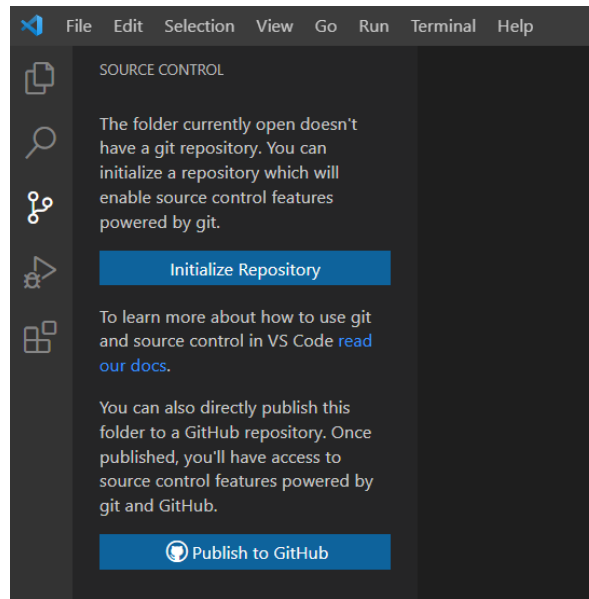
File Edit Selection View Go Run Terminal Help

SOURCE CONTROL

The folder currently open doesn't have a git repository. You can initialize a repository which will enable source control features powered by git.

Initialize Repository

To learn more about how to use git and source control in VS Code read our docs.

You can also directly publish this folder to a GitHub repository. Once published, you'll have access to source control features powered by git and GitHub.

Publish to GitHub